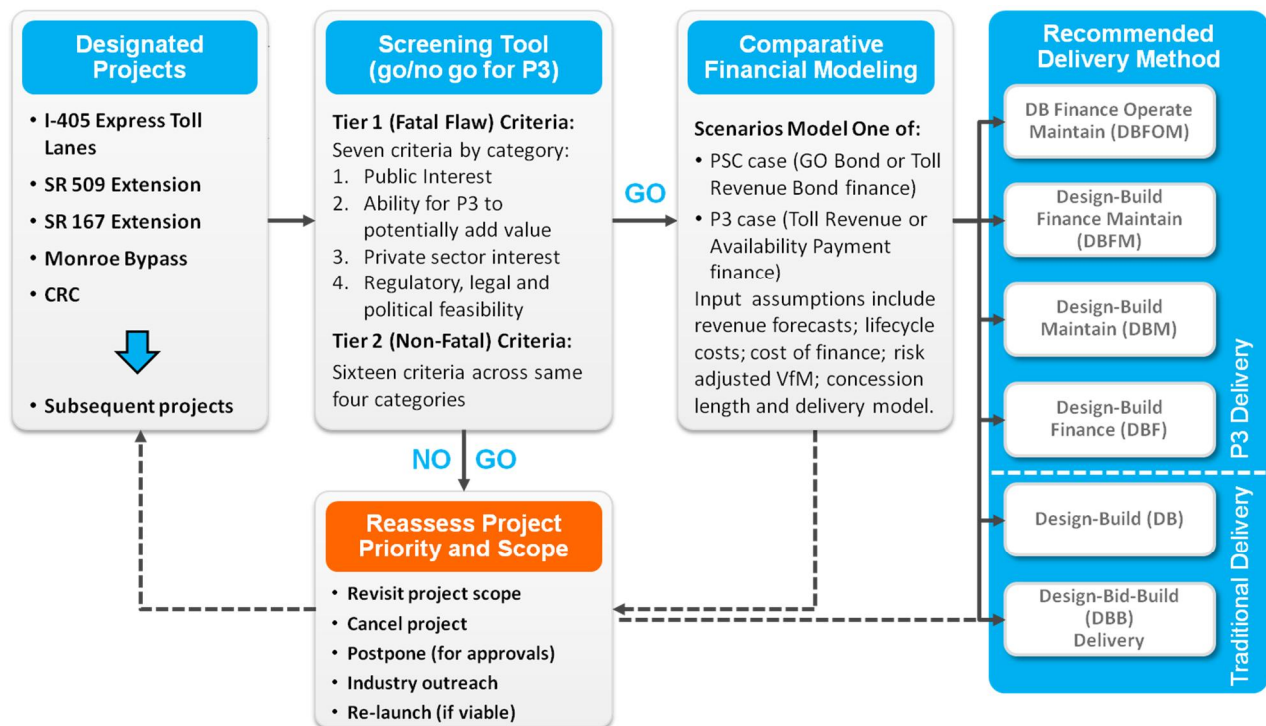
Designated Projects

- I-405 Express Toll Lanes
- SR 509 Extension
- SR 167 Extension
- Monroe Bypass
- CRC

- Subsequent projects

Screening Tool (go/no go for P3)

Tier 1 (Fatal Flaw) Criteria:
Seven criteria by category:
1. Public Interest
2. Ability for P3 to potentially add value
3. Private sector interest
4. Regulatory, legal and political feasibility

Tier 2 (Non-Fatal) Criteria:
Sixteen criteria across same four categories

GO

Comparative Financial Modeling

Scenarios Model One of:
- PSC case (GO Bond or Toll Revenue Bond finance)
- P3 case (Toll Revenue or Availability Payment finance)

Input assumptions include revenue forecasts; lifecycle costs; cost of finance; risk adjusted VfM; concession length and delivery model.

Recommended Delivery Method

DB Finance Operate Maintain (DBFOM)

Design-Build Finance Maintain (DBFM)

Design-Build Maintain (DBM)

Design-Build Finance (DBF)

P3 Delivery

Design-Build (DB)

Design-Bid-Build (DBB) Delivery

Traditional Delivery

NO GO

Reassess Project Priority and Scope

- Revisit project scope
- Cancel project
- Postpone (for approvals)
- Industry outreach
- Re-launch (if viable)